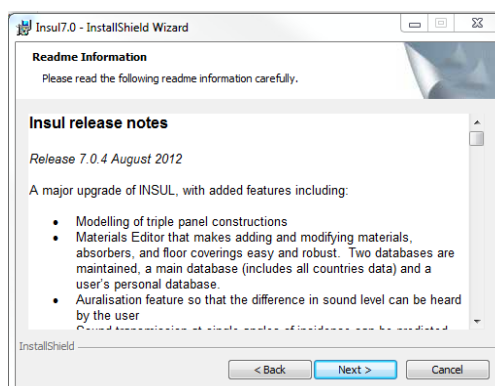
Insul7.0 - InstallShield Wizard

Readme Information

Please read the following readme information carefully.

Insul release notes

Release 7.0.4 August 2012

A major upgrade of INSUL, with added features including:

- Modelling of triple panel constructions
- Materials Editor that makes adding and modifying materials, absorbers, and floor coverings easy and robust. Two databases are maintained, a main database (includes all countries data) and a user's personal database.
- Auralisation feature so that the difference in sound level can be heard by the user
- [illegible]

InstallShield

< Back

Next >

Cancel